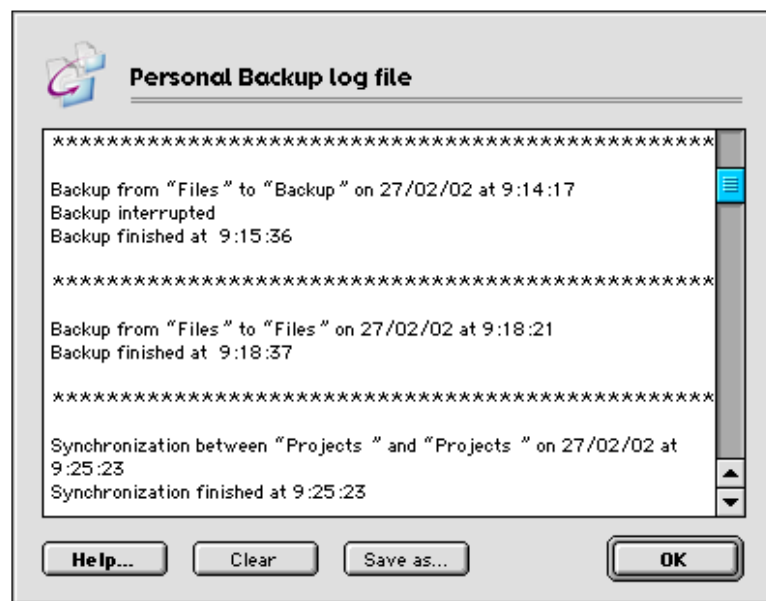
Personal Backup log file

**************************************************

Backup from "Files" to "Backup" on 27/02/02 at 9:14:17
Backup interrupted
Backup finished at 9:15:36

**************************************************

Backup from "Files" to "Files" on 27/02/02 at 9:18:21
Backup finished at 9:18:37

**************************************************

Synchronization between "Projects " and "Projects " on 27/02/02 at 9:25:23
Synchronization finished at 9:25:23

Help... Clear Save as... OK